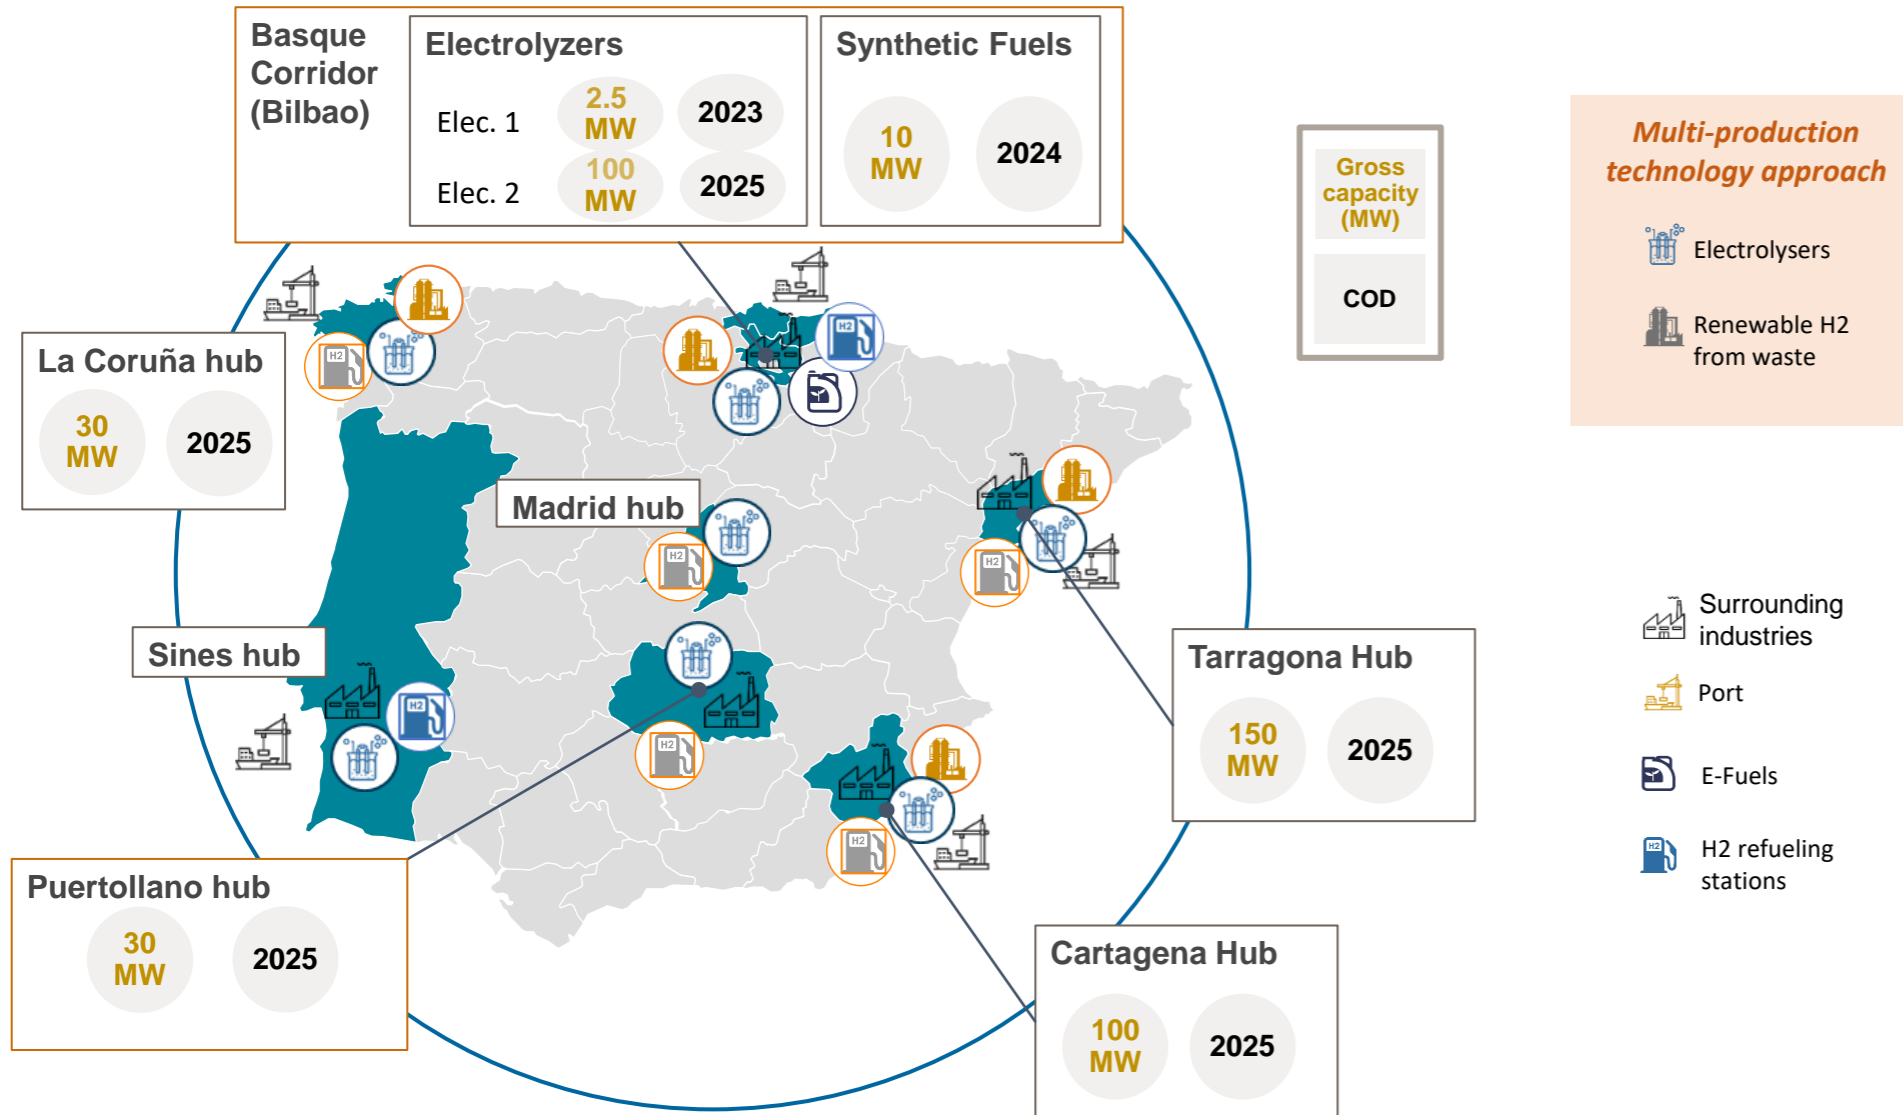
Basque Corridor (Bilbao)

Electrolyzers

Elec. 1 2.5 MW 2023

Elec. 2 100 MW 2025

Synthetic Fuels

10 MW 2024

Gross capacity (MW)

COD

Multi-production technology approach

Electrolysers

Renewable H2 from waste

La Coruña hub

30 MW 2025

Madrid hub

Sines hub

Tarragona Hub

150 MW 2025

Surrounding industries

Port

E-Fuels

H2 refueling stations

Puertollano hub

30 MW 2025

Cartagena Hub

100 MW 2025